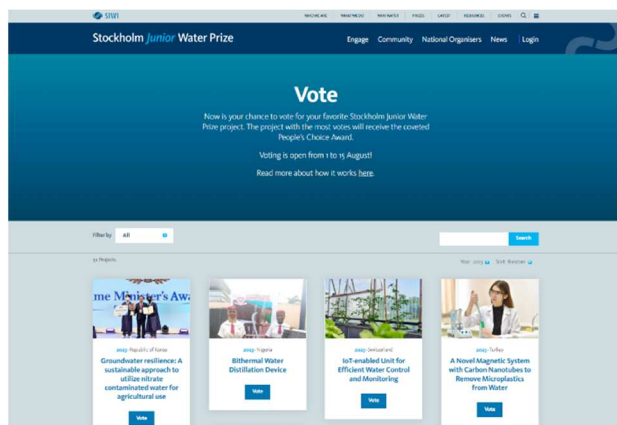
SIWI

WHO WE ARE | WHAT WE DO | WHY WATER | PRIZES | LATEST | RESOURCES | EVENTS

Stockholm Junior Water Prize

Engage Community National Organisers News Login

Vote

Now is your chance to vote for your favorite Stockholm Junior Water Prize project. The project with the most votes will receive the coveted People's Choice Award.

Voting is open from 1 to 15 August!

Read more about how it works here.

Filter by All

Search

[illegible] Projects

Year: 2023 Sort: Random

me Minister's Awa

2023 · Republic of Korea

Groundwater resilience: A sustainable approach to utilize nitrate contaminated water for agricultural use

Vote

2023 · Nigeria

Bithermal Water Distillation Device

Vote

2023 · Switzerland

IoT-enabled Unit for Efficient Water Control and Monitoring

Vote

2023 · Turkey

A Novel Magnetic System with Carbon Nanotubes to Remove Microplastics from Water

Vote